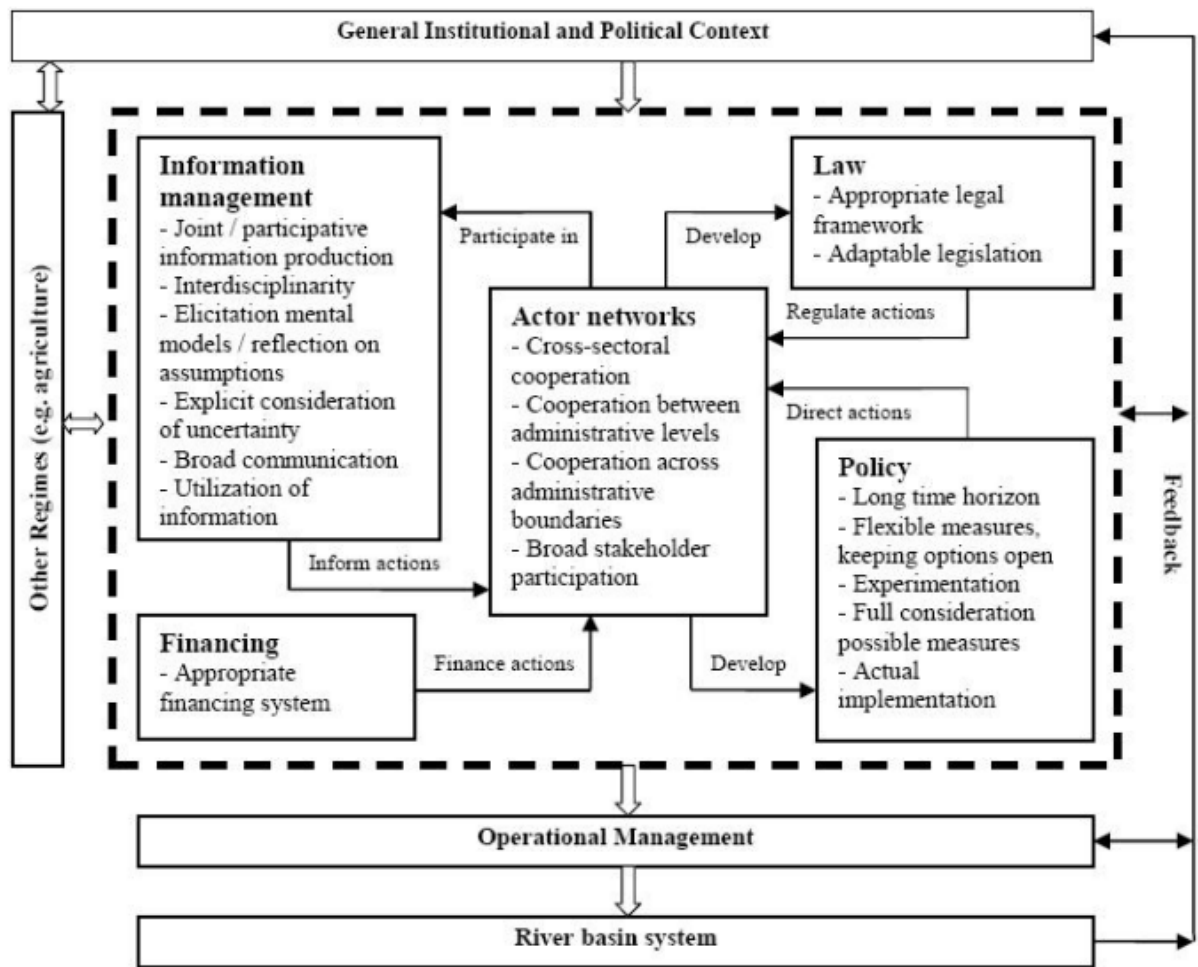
General Institutional and Political Context

Other Regimes (e.g. agriculture)

Information management
- Joint / participative information production
- Interdisciplinarity
- Elicitation mental models / reflection on assumptions
- Explicit consideration of uncertainty
- Broad communication
- Utilization of information

Participate in

Develop

Law
- Appropriate legal framework
- Adaptable legislation

Actor networks
- Cross-sectoral cooperation
- Cooperation between administrative levels
- Cooperation across administrative boundaries
- Broad stakeholder participation

Regulate actions

Direct actions

Policy
- Long time horizon
- Flexible measures, keeping options open
- Experimentation
- Full consideration possible measures
- Actual implementation

Inform actions

Financing
- Appropriate financing system

Finance actions

Develop

Feedback

Operational Management

River basin system